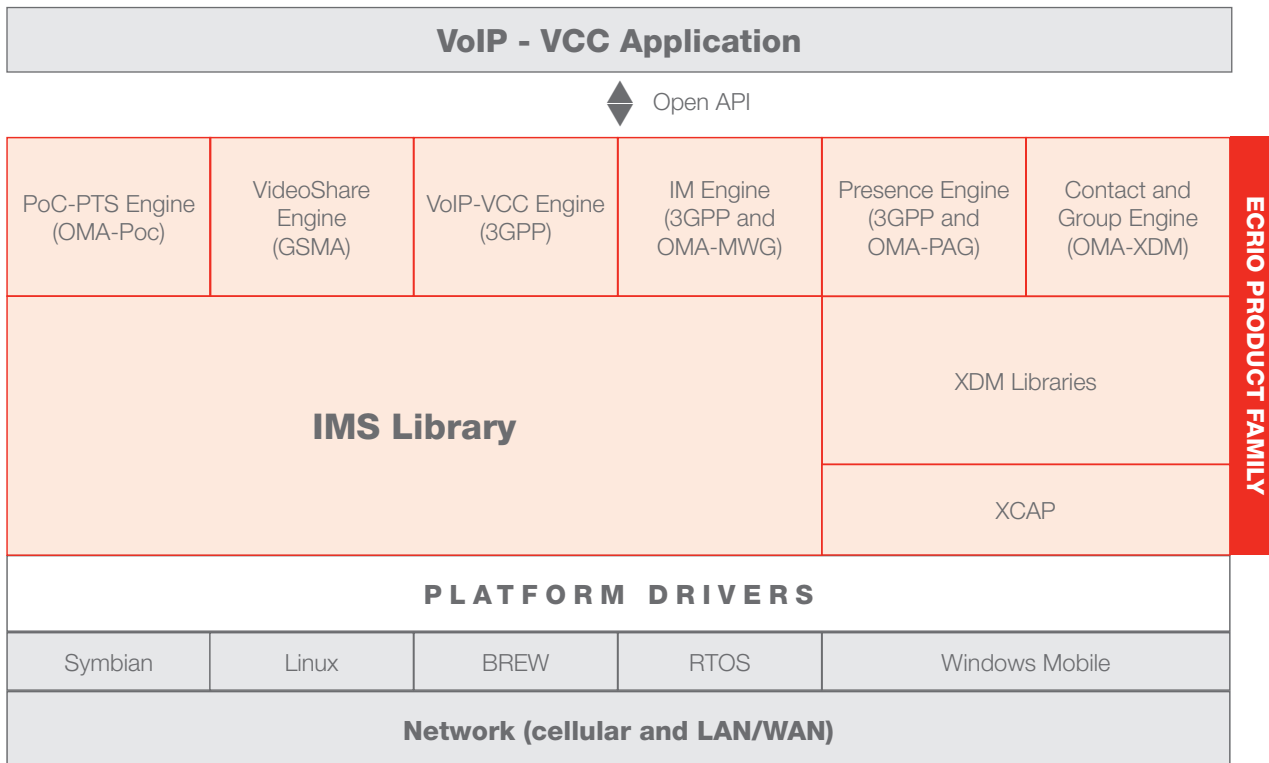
VoIP - VCC Application

Open API

| PoC-PTS Engine (OMA-Poc) | VideoShare Engine (GSMA) | VoIP-VCC Engine (3GPP) | IM Engine (3GPP and OMA-MWG) | Presence Engine (3GPP and OMA-PAG) | Contact and Group Engine (OMA-XDM) |
|---|---|---|---|---|---|

IMS Library

XDM Libraries

XCAP

ECRIO PRODUCT FAMILY

PLATFORM DRIVERS

| Symbian | Linux | BREW | RTOS | Windows Mobile |
|---|---|---|---|---|

Network (cellular and LAN/WAN)